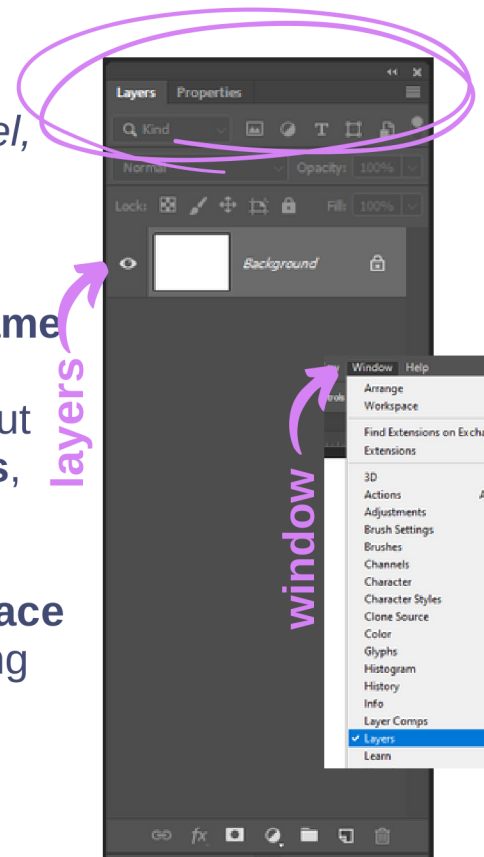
el,

ame

ut
s,

ace
ng

Layers Properties

Kind

Normal Opacity: 100%

Lock: Fill: 100%

Background

layers

window

Window Help

Arrange
Workspace

Find Extensions on Excha
Extensions

3D
Actions
Adjustments
Brush Settings
Brushes
Channels
Character
Character Styles
Clone Source
Color
Glyphs
Histogram
History
Info
Layer Comps
✓ Layers
Learn